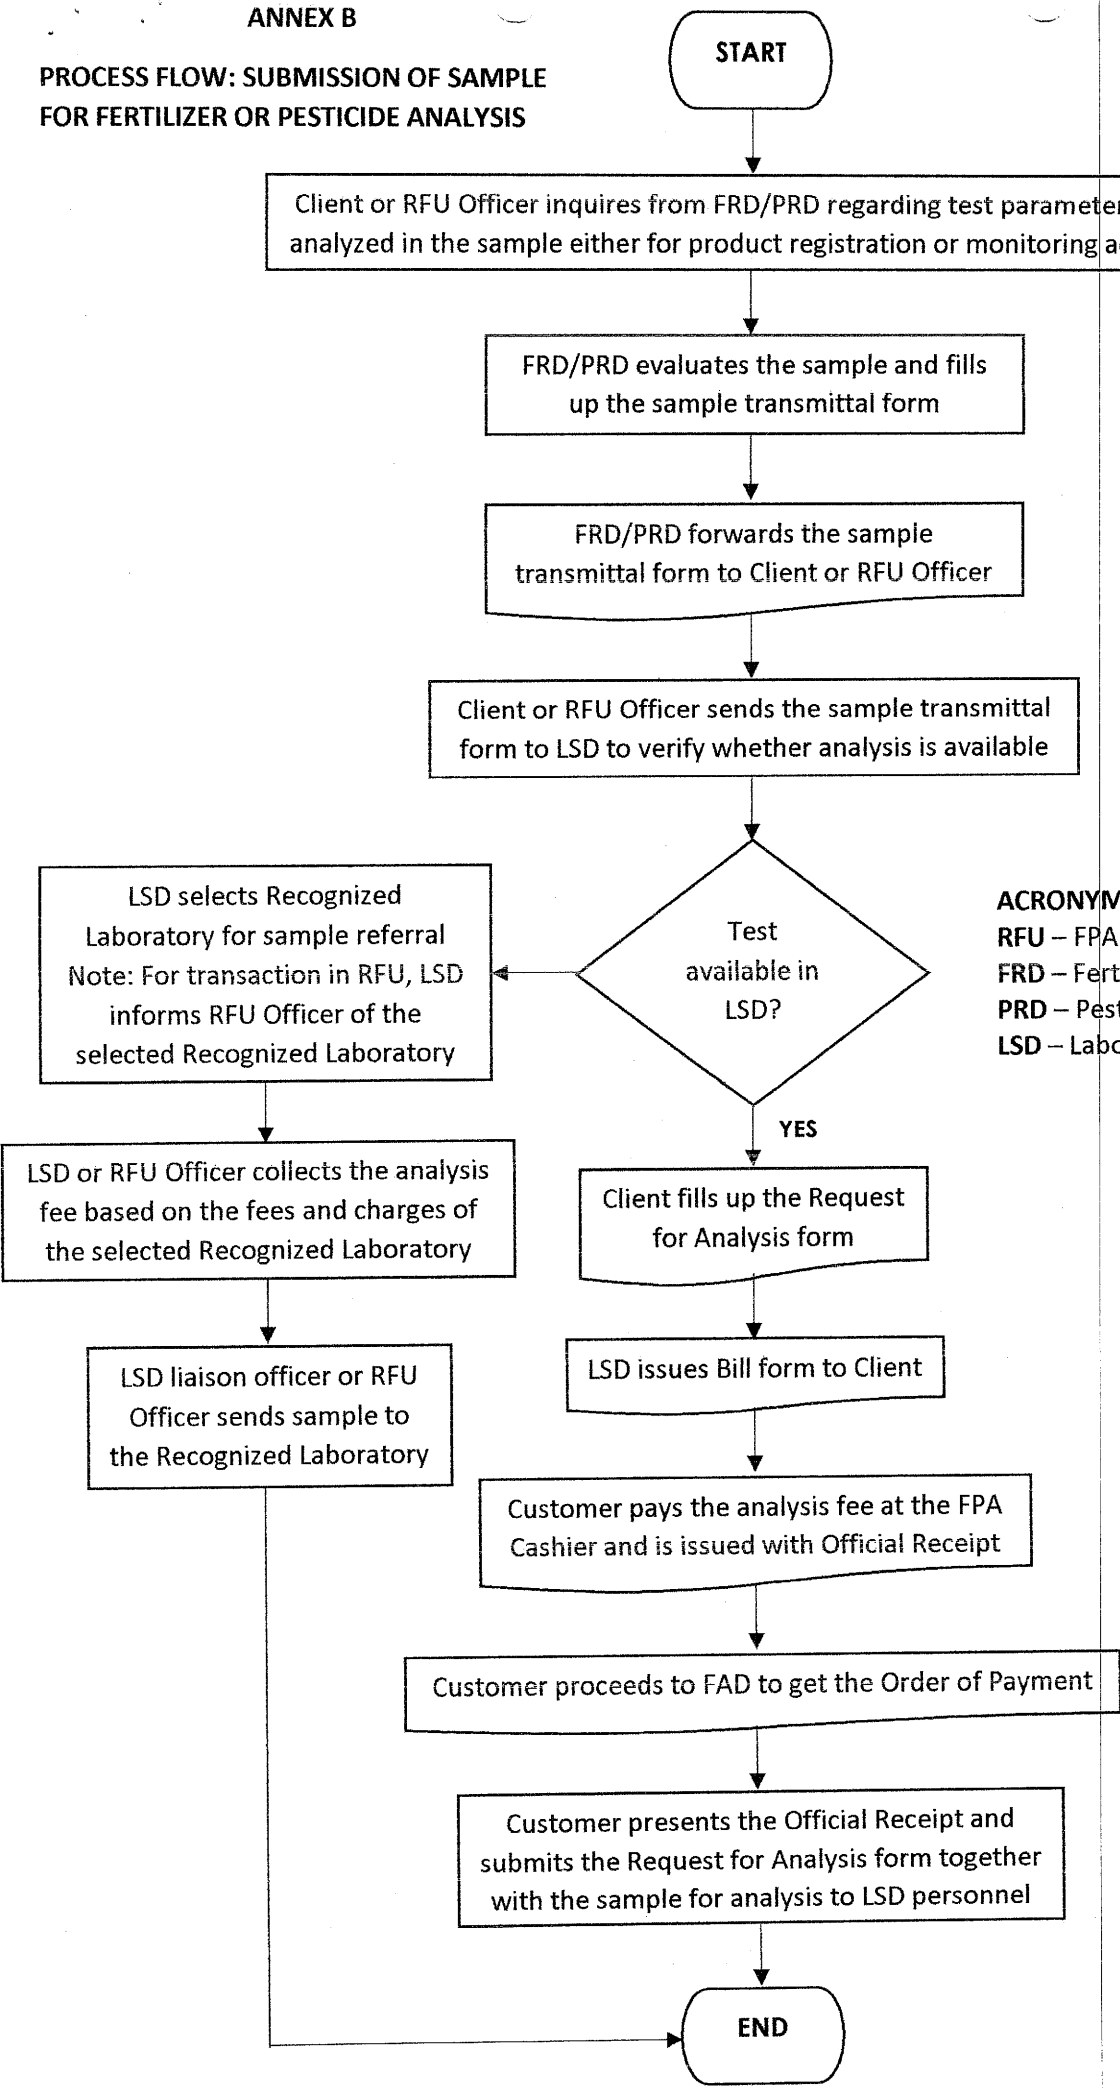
ANNEX B

PROCESS FLOW: SUBMISSION OF SAMPLE FOR FERTILIZER OR PESTICIDE ANALYSIS

START

Client or RFU Officer inquires from FRD/PRD regarding test paramete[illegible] analyzed in the sample either for product registration or monitoring a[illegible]

FRD/PRD evaluates the sample and fills up the sample transmittal form

FRD/PRD forwards the sample transmittal form to Client or RFU Officer

Client or RFU Officer sends the sample transmittal form to LSD to verify whether analysis is available

Test available in LSD?

LSD selects Recognized Laboratory for sample referral
Note: For transaction in RFU, LSD informs RFU Officer of the selected Recognized Laboratory

LSD or RFU Officer collects the analysis fee based on the fees and charges of the selected Recognized Laboratory

LSD liaison officer or RFU Officer sends sample to the Recognized Laboratory

YES

Client fills up the Request for Analysis form

LSD issues Bill form to Client

Customer pays the analysis fee at the FPA Cashier and is issued with Official Receipt

Customer proceeds to FAD to get the Order of Payment

Customer presents the Official Receipt and submits the Request for Analysis form together with the sample for analysis to LSD personnel

END

ACRONY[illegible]
RFU – FPA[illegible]
FRD – Fert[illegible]
PRD – Pes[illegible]
LSD – Lab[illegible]